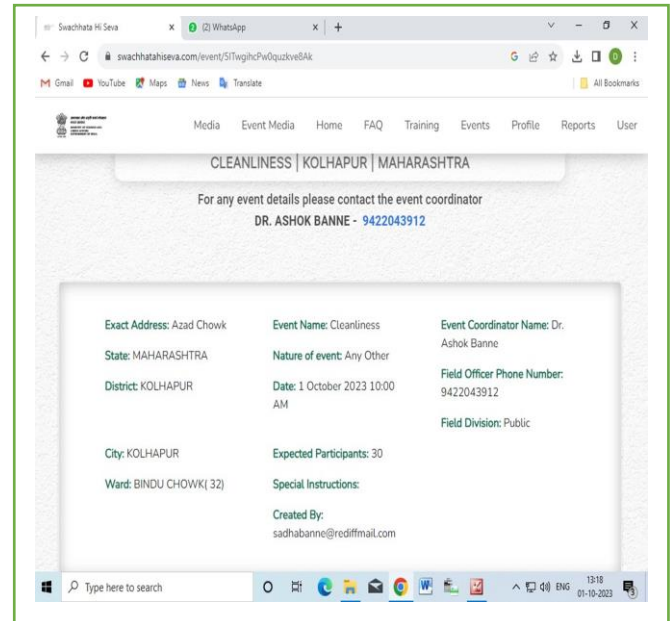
Swachhata Hi Seva × (2) WhatsApp × +

swachhatahiseva.com/event/5ITwgihcPw0quzkvellAk

Gmail YouTube Maps News Translate All Bookmarks

Media Event Media Home FAQ Training Events Profile Reports User

CLEANLINESS | KOLHAPUR | MAHARASHTRA

For any event details please contact the event coordinator
DR. ASHOK BANNE - 9422043912

Exact Address: Azad Chowk

State: MAHARASHTRA

District: KOLHAPUR

City: KOLHAPUR

Ward: BINDU CHOWK( 32)

Event Name: Cleanliness

Nature of event: Any Other

Date: 1 October 2023 10:00 AM

Expected Participants: 30

Special Instructions:

Created By: sadhabanne@rediffmail.com

Event Coordinator Name: Dr. Ashok Banne

Field Officer Phone Number: 9422043912

Field Division: Public

Type here to search

ENG 13:18 01-10-2023